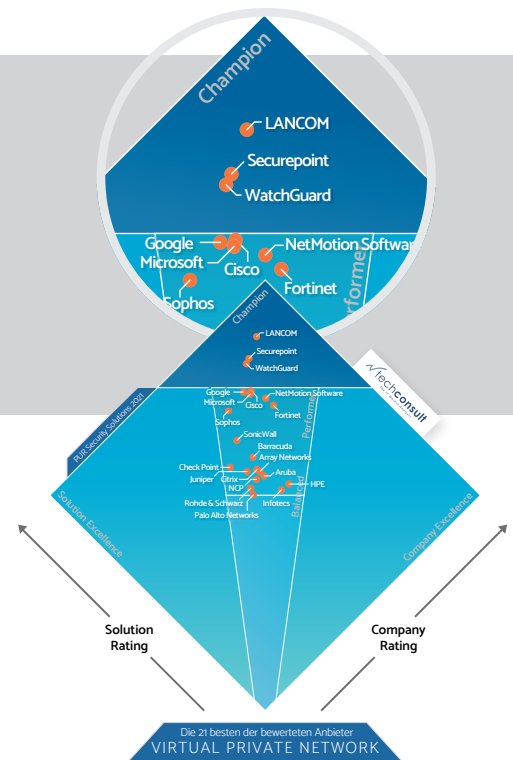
Champion

LANCOM

Securepoint

WatchGuard

Google

Microsoft

Cisco

NetMotion Softwa

Fortinet

Sophos

Performer

Champion

LANCOM

Securepoint

WatchGuard

Google

Microsoft

Cisco

NetMotion Software

Fortinet

Sophos

Performer

techconsult

PUR Security Solutions 2021

SonicWall

Barracuda

Array Networks

Check Point

Juniper

Citrix

Aruba

NCP

HPE

Rohde & Schwarz

Infotecs

Palo Alto Networks

Balanced

Solution Excellence

Company Excellence

Solution Rating

Company Rating

Die 21 besten der bewerteten Anbieter

VIRTUAL PRIVATE NETWORK